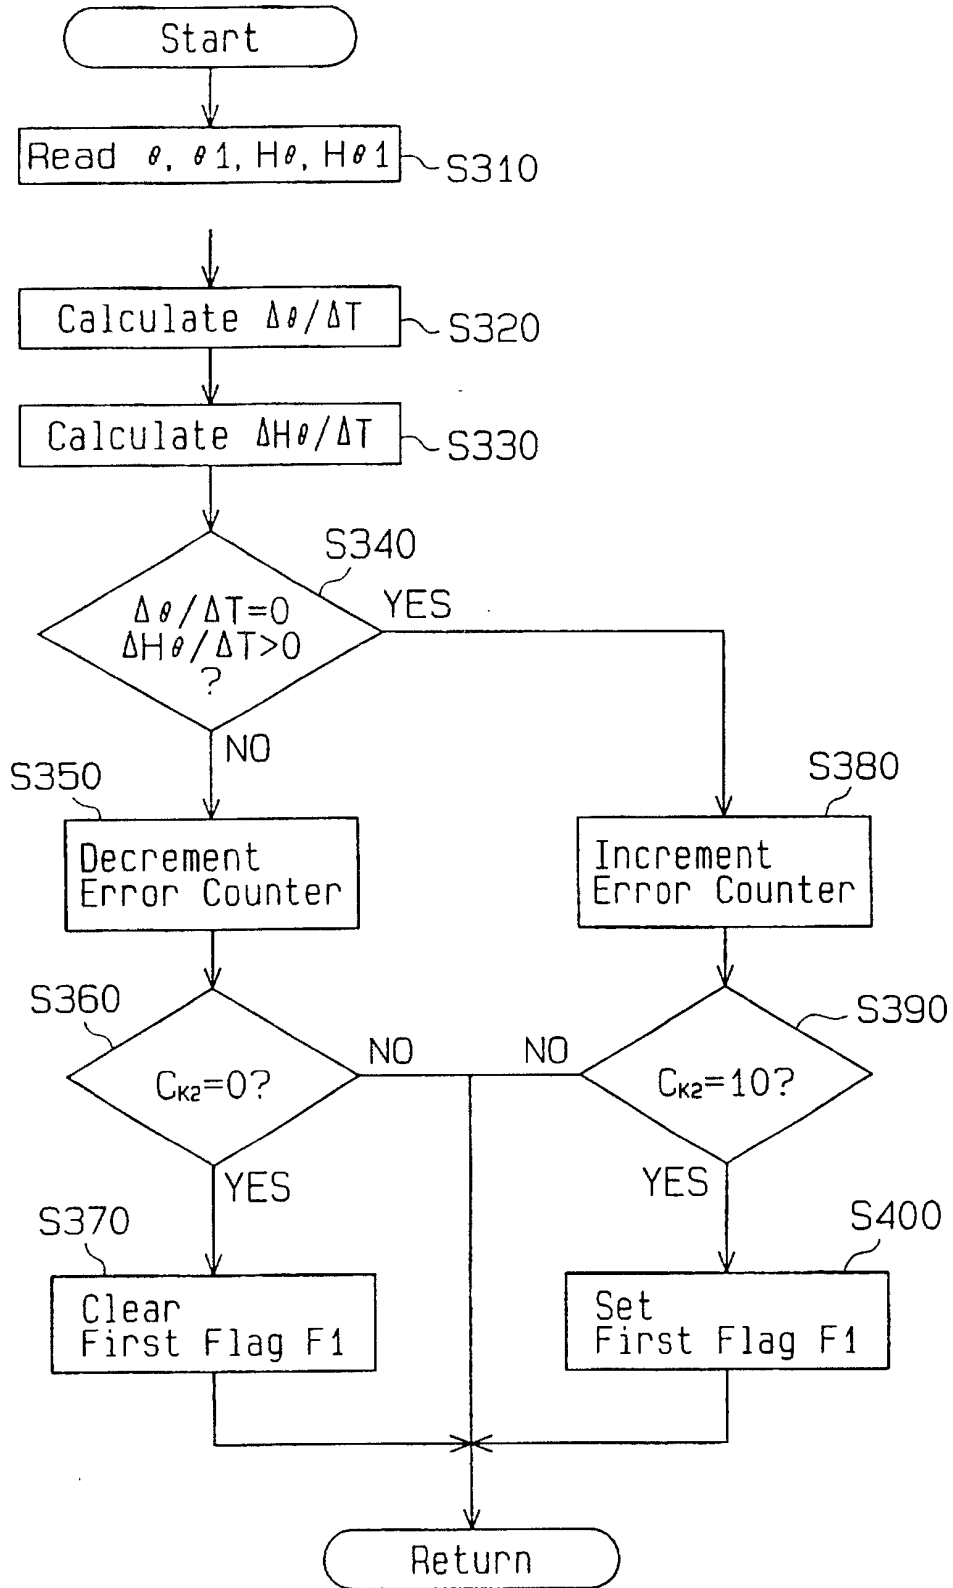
Start

Read $\theta$, $\theta 1$, $H\theta$, $H\theta 1$

S310

Calculate $\Delta\theta/\Delta T$

S320

Calculate $\Delta H\theta/\Delta T$

S330

S340

$\Delta\theta/\Delta T=0$
$\Delta H\theta/\Delta T>0$
?

YES

NO

S350

Decrement Error Counter

S380

Increment Error Counter

S360

$C_{K2}=0$?

NO

NO

S390

$C_{K2}=10$?

YES

YES

S370

Clear First Flag F1

S400

Set First Flag F1

Return